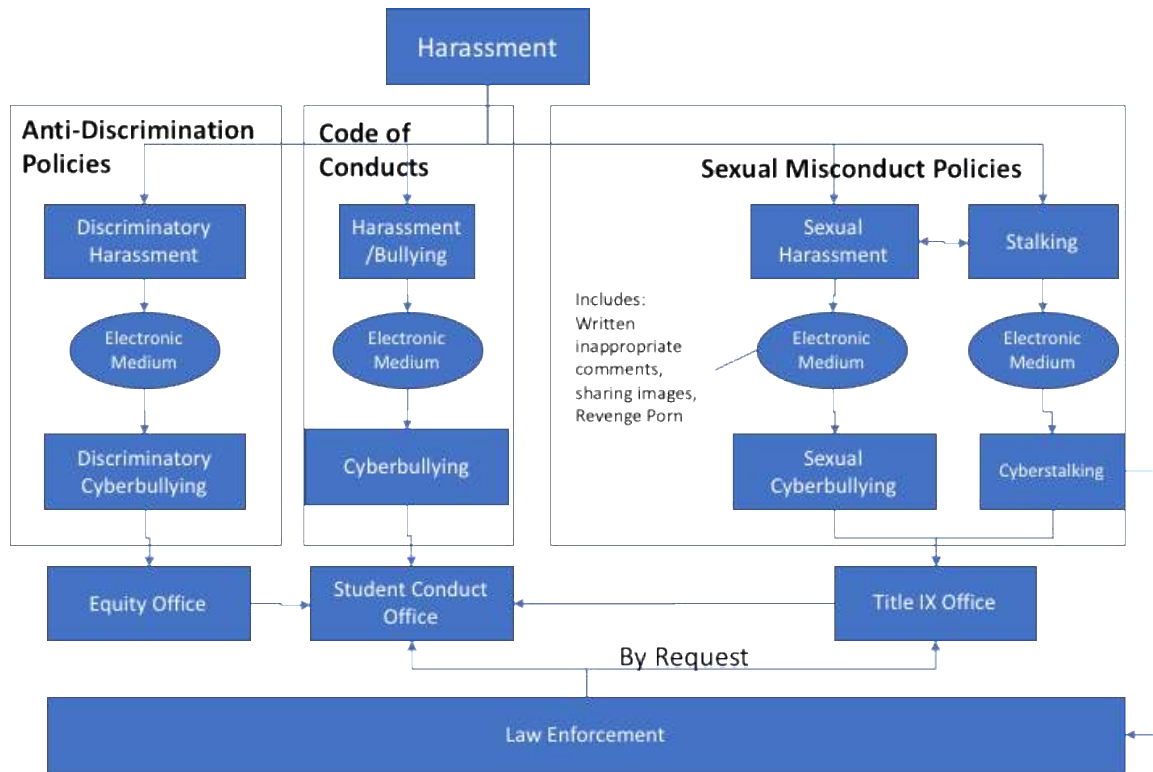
Harassment

Anti-Discrimination Policies

Discriminatory Harassment

Electronic Medium

Discriminatory Cyberbullying

Code of Conducts

Harassment /Bullying

Electronic Medium

Cyberbullying

Sexual Misconduct Policies

Sexual Harassment

Stalking

Includes: Written inappropriate comments, sharing images, Revenge Porn

Electronic Medium

Electronic Medium

Sexual Cyberbullying

Cyberstalking

Equity Office

Student Conduct Office

Title IX Office

By Request

Law Enforcement